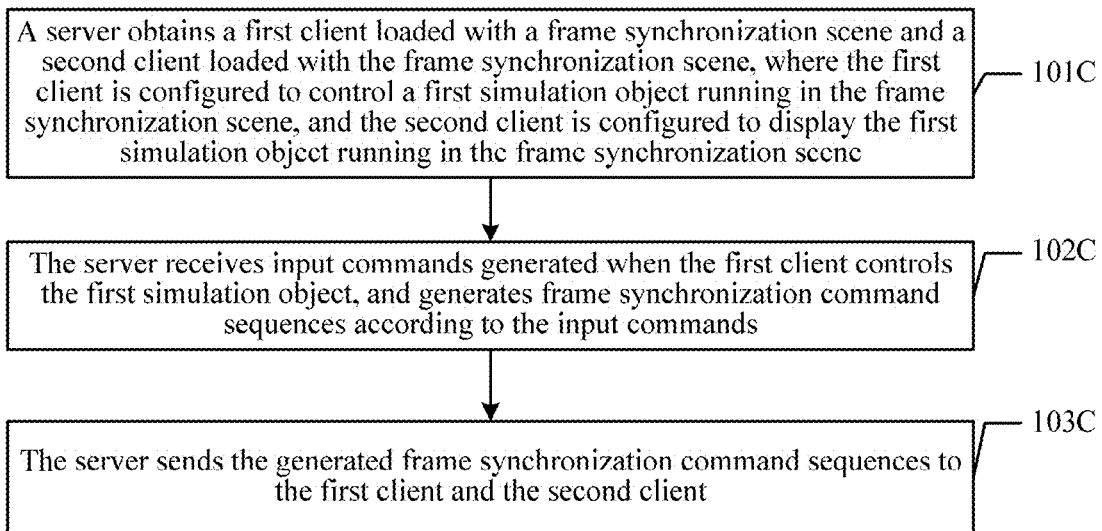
A server obtains a first client loaded with a frame synchronization scene and a second client loaded with the frame synchronization scene, where the first client is configured to control a first simulation object running in the frame synchronization scene, and the second client is configured to display the first simulation object running in the frame synchronization scene

101C

The server receives input commands generated when the first client controls the first simulation object, and generates frame synchronization command sequences according to the input commands

102C

The server sends the generated frame synchronization command sequences to the first client and the second client

103C